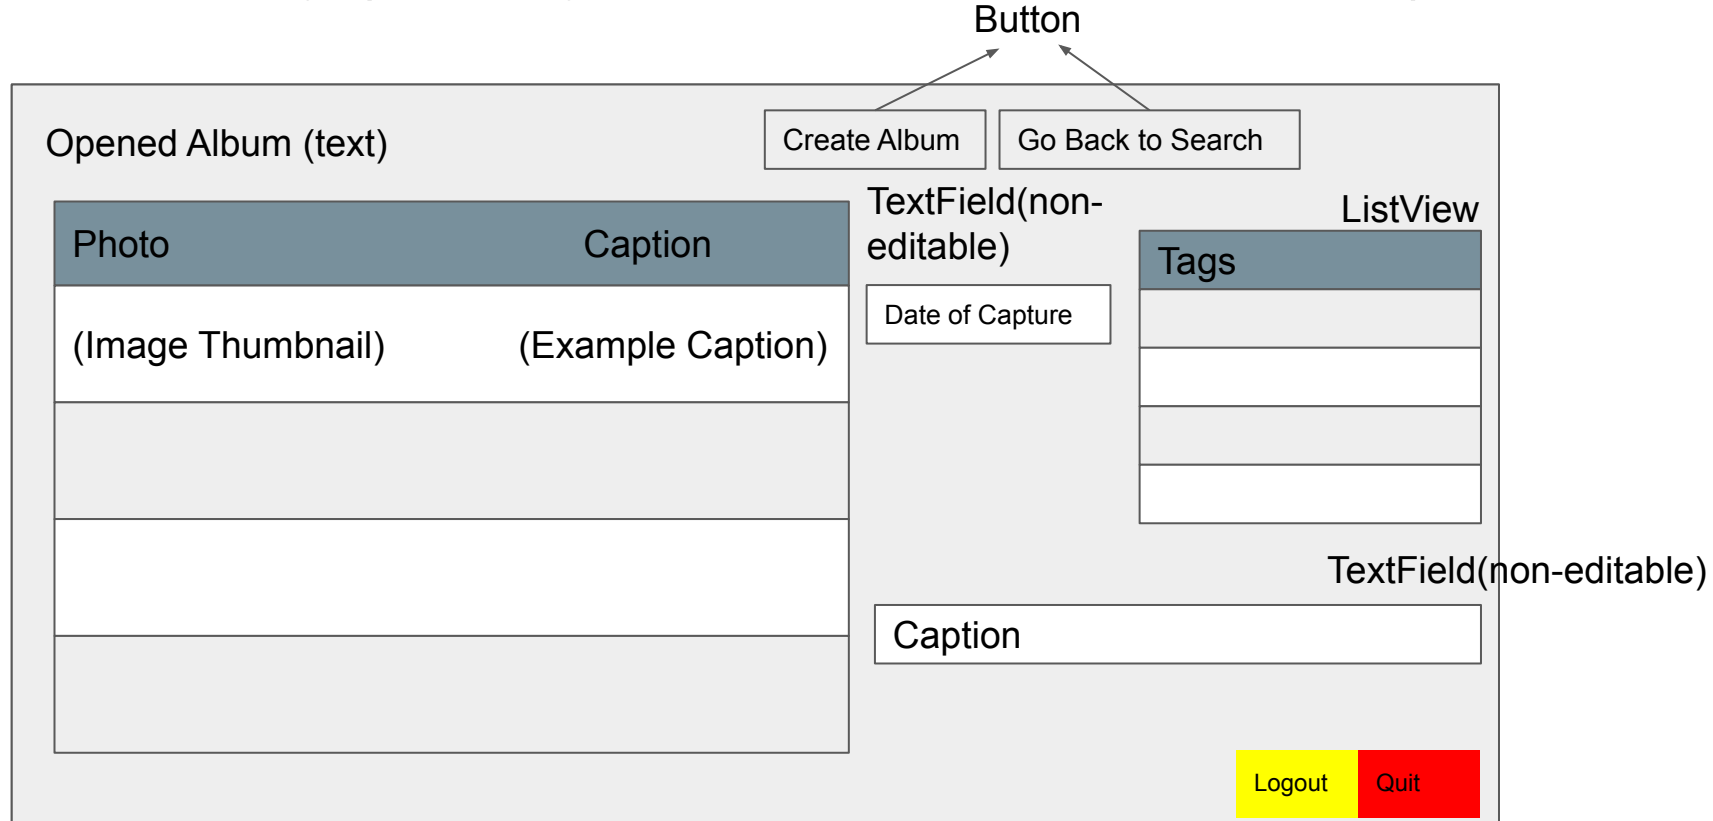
Button

Opened Album (text)

Create Album

Go Back to Search

TextField(non-editable)

ListView

| Photo | Caption |
|---|---|
| (Image Thumbnail) | (Example Caption) |
| | |
| | |
| | |

Date of Capture

Tags

TextField(non-editable)

Caption

Logout

Quit